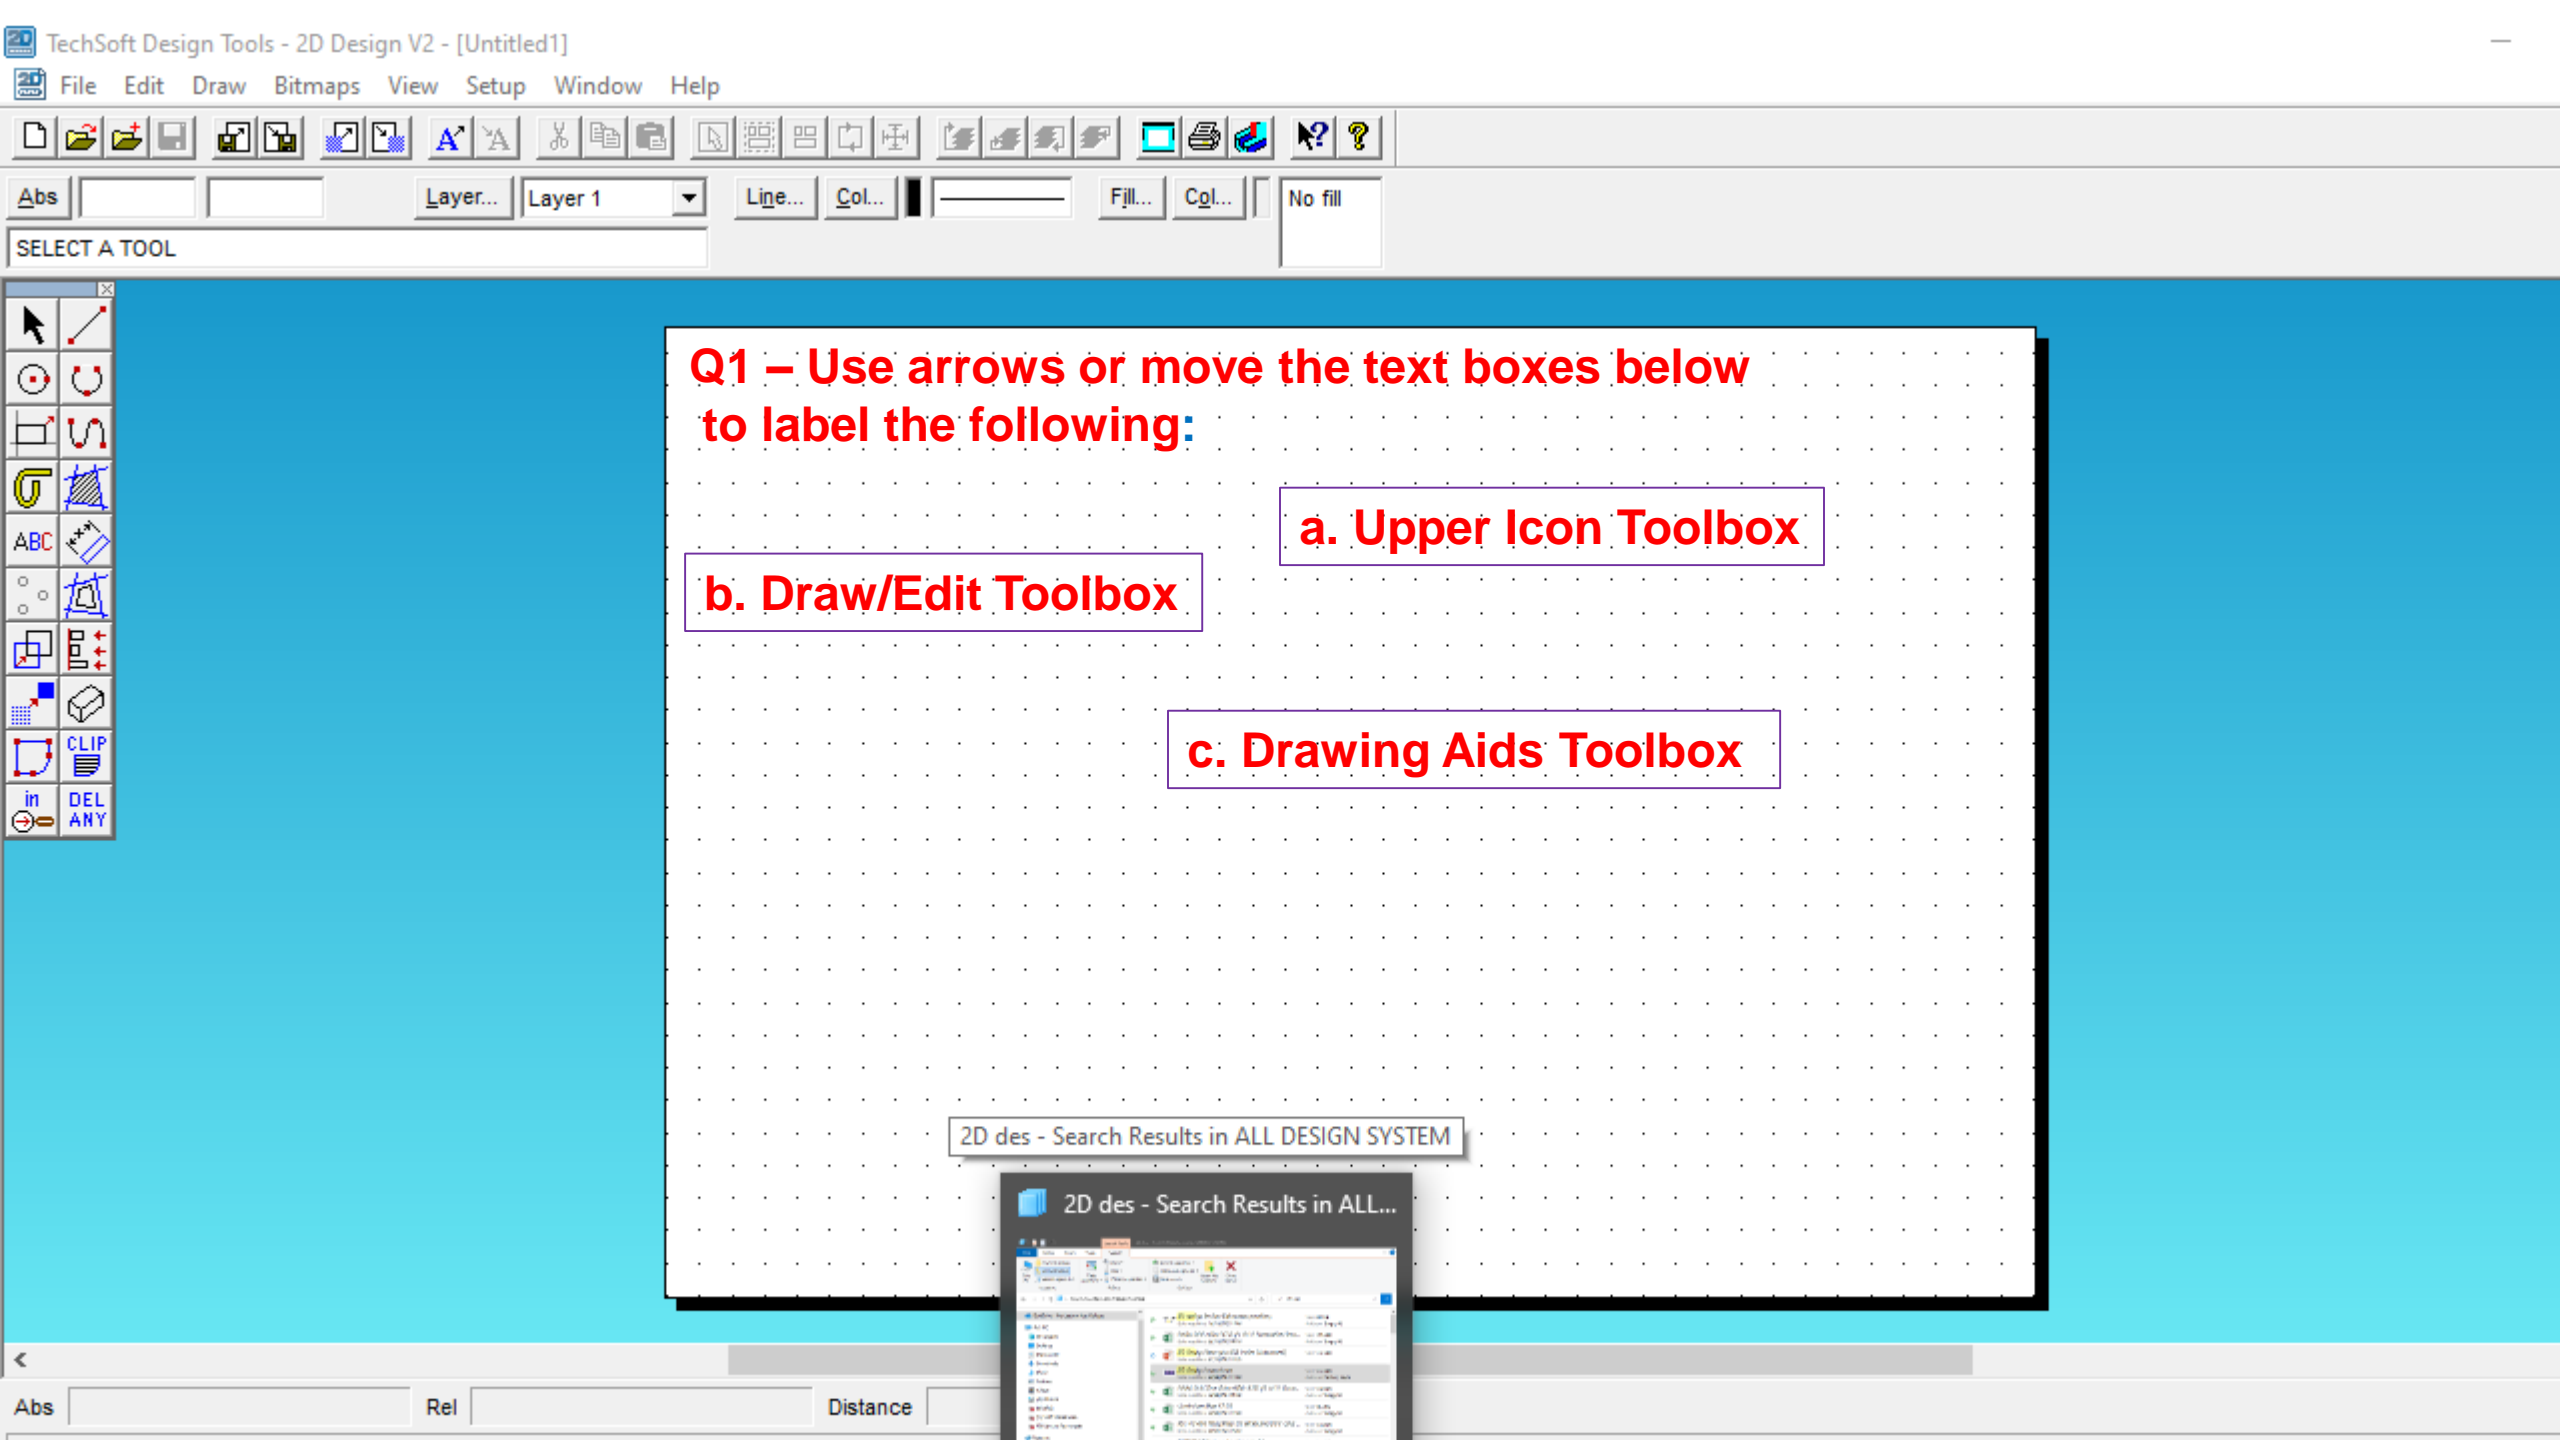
TechSoft Design Tools - 2D Design V2 - [Untitled1]

File Edit Draw Bitmaps View Setup Window Help

Abs

Layer...

Layer 1

Line...

Col...

Fill...

Col...

No fill

SELECT A TOOL

ABC

CLIP

in

DEL ANY

Q1 – Use arrows or move the text boxes below to label the following:

a. Upper Icon Toolbox

b. Draw/Edit Toolbox

c. Drawing Aids Toolbox

2D des - Search Results in ALL DESIGN SYSTEM

2D des - Search Results in ALL...

Abs

Rel

Distance